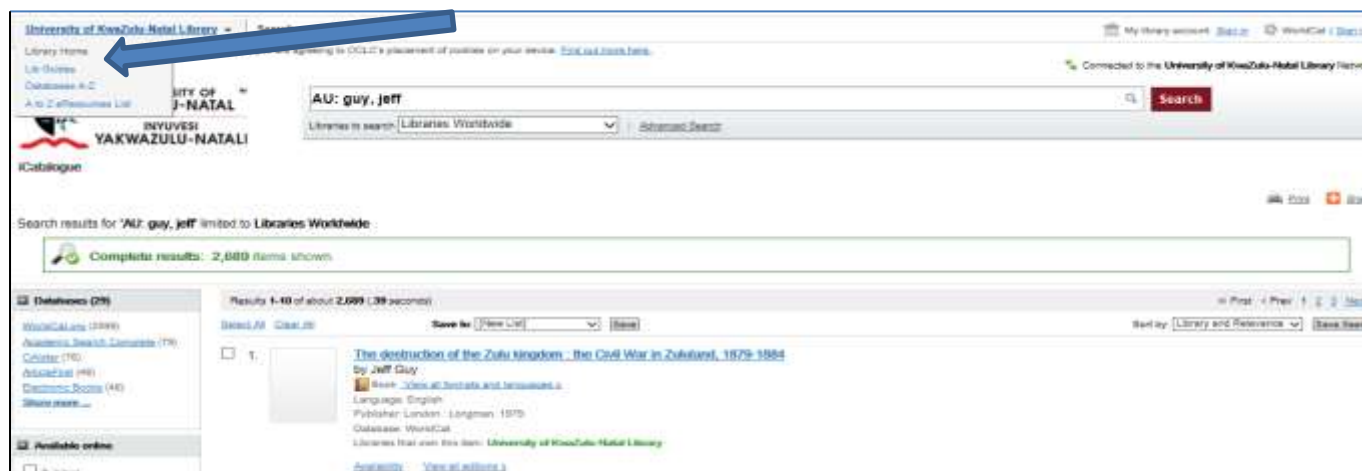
University of KwaZulu-Natal Library ▾

Library Home
Lib Guides
Databases A-Z
A to Z eResources List

agreeing to OCLC's placement of cookies on your device. Find out more here.

My library account Sign in WorldCat | Sign

Connected to the University of KwaZulu-Natal Library Netw

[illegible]SITY OF
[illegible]U-NATAL
INYUVESI
YAKWAZULU-NATALI

AU: guy, jeff

Search

Libraries to search: Libraries Worldwide | Advanced Search

iCatalogue

Print

Search results for 'AU: guy, jeff' limited to Libraries Worldwide

Complete results: 2,689 items shown

Databases (29)

WorldCat.org (2689)
Academic Search Complete (79)
CINAHL (76)
ArticleFirst (49)
Electronic Books (48)
Show more ...

Available online

Results 1-10 of about 2,689 (.39 seconds)

Select All Clear All Save to: [New List] Save

« First ‹ Prev 1 2 3 Nex

Sort by: Library and Relevance Save Sear

1. The destruction of the Zulu kingdom : the Civil War in Zululand, 1879-1884
by Jeff Guy
Book View all formats and languages »
Language: English
Publisher: London : Longman 1979
Database: WorldCat
Libraries that own this item: University of KwaZulu-Natal Library
Availability View all editions »